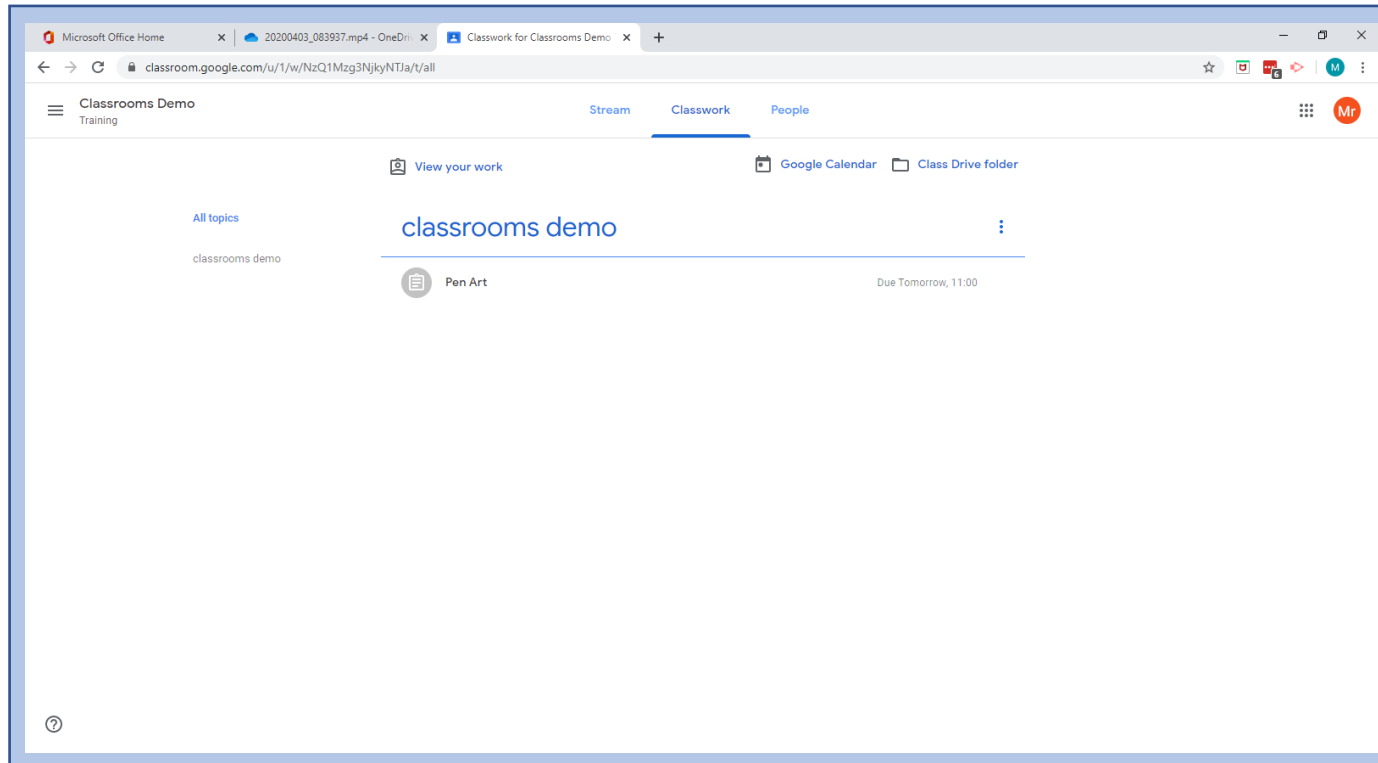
Microsoft Office Home
20200403_083937.mp4 - OneDriv
Classwork for Classrooms Demo
classroom.google.com/u/1/w/NzQ1Mzg3NjkyNTJa/t/all
6
M

Classrooms Demo
Training
Stream
Classwork
People
Mr

View your work
Google Calendar
Class Drive folder

All topics
classrooms demo

classrooms demo
Pen Art
Due Tomorrow, 11:00